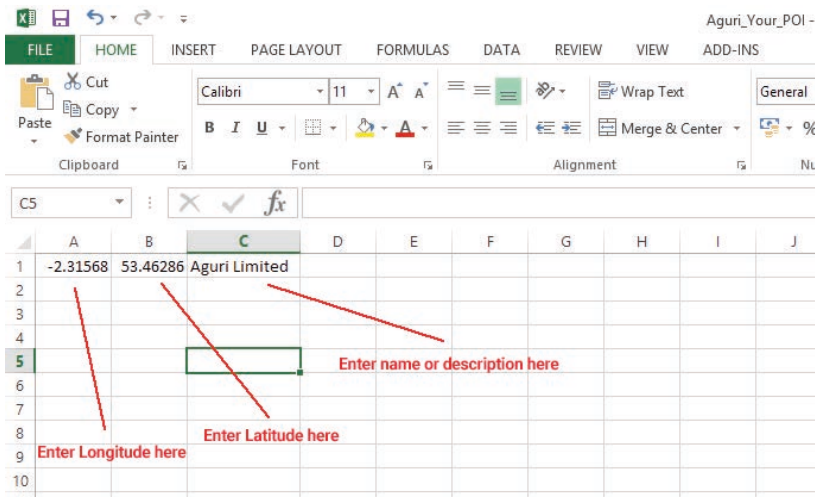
Aguri_Your_POI -

FILE HOME INSERT PAGE LAYOUT FORMULAS DATA REVIEW VIEW ADD-INS

Paste
Cut
Copy
Format Painter
Clipboard

Calibri 11 A A
B I U
Font

Wrap Text
Merge & Center
Alignment

General
%
Nu

C5
$fx$

| | A | B | C | D | E | F | G | H | I | J |
|---|---|---|---|---|---|---|---|---|---|---|
| 1 | -2.31568 | 53.46286 | Aguri Limited | | | | | | | |
| 2 | | | | | | | | | | |
| 3 | | | | | | | | | | |
| 4 | | | | | | | | | | |
| 5 | | | | | | | | | | |
| 6 | | | | | | | | | | |
| 7 | | | | | | | | | | |
| 8 | | | | | | | | | | |
| 9 | | | | | | | | | | |
| 10 | | | | | | | | | | |

Enter name or description here

Enter Latitude here

Enter Longitude here